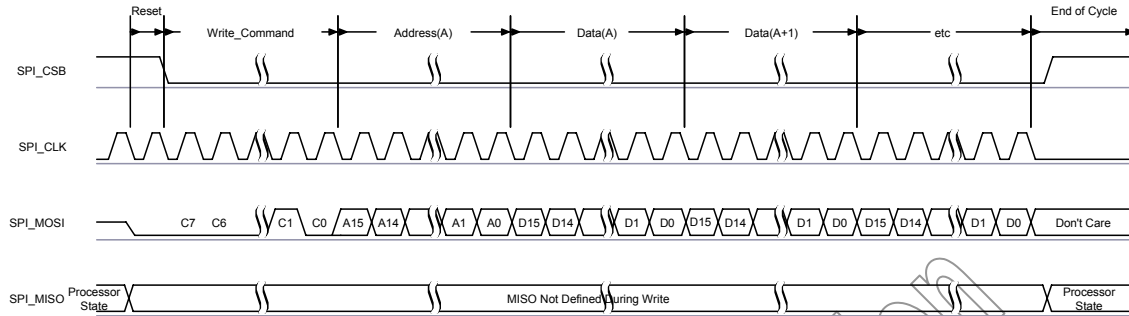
Reset

Write_Command

Address(A)

Data(A)

Data(A+1)

etc

End of Cycle

SPI_CSB

SPI_CLK

SPI_MOSI

C7 C6

C1 C0 A15 A14

A1 A0 D15 D14

D1 D0 D15 D14

D1 D0 D15 D14

D1 D0 Don't Care

SPI_MISO

Processor State

MISO Not Defined During Write

Processor State